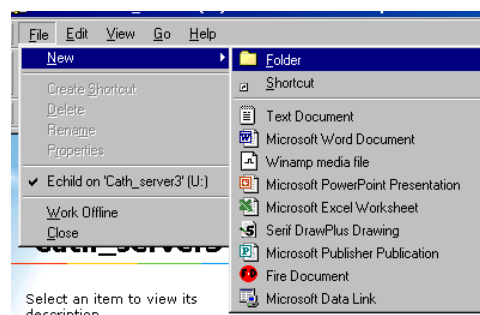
File Edit View Go Help

New

Create Shortcut
Delete
Rename
Properties

✔ Echild on 'Cath_server3' (U:)

Work Offline
Close

Folder
Shortcut

Text Document
Microsoft Word Document
Winamp media file
Microsoft PowerPoint Presentation
Microsoft Excel Worksheet
Serif DrawPlus Drawing
Microsoft Publisher Publication
Fire Document
Microsoft Data Link

cath_server3

Select an item to view its description